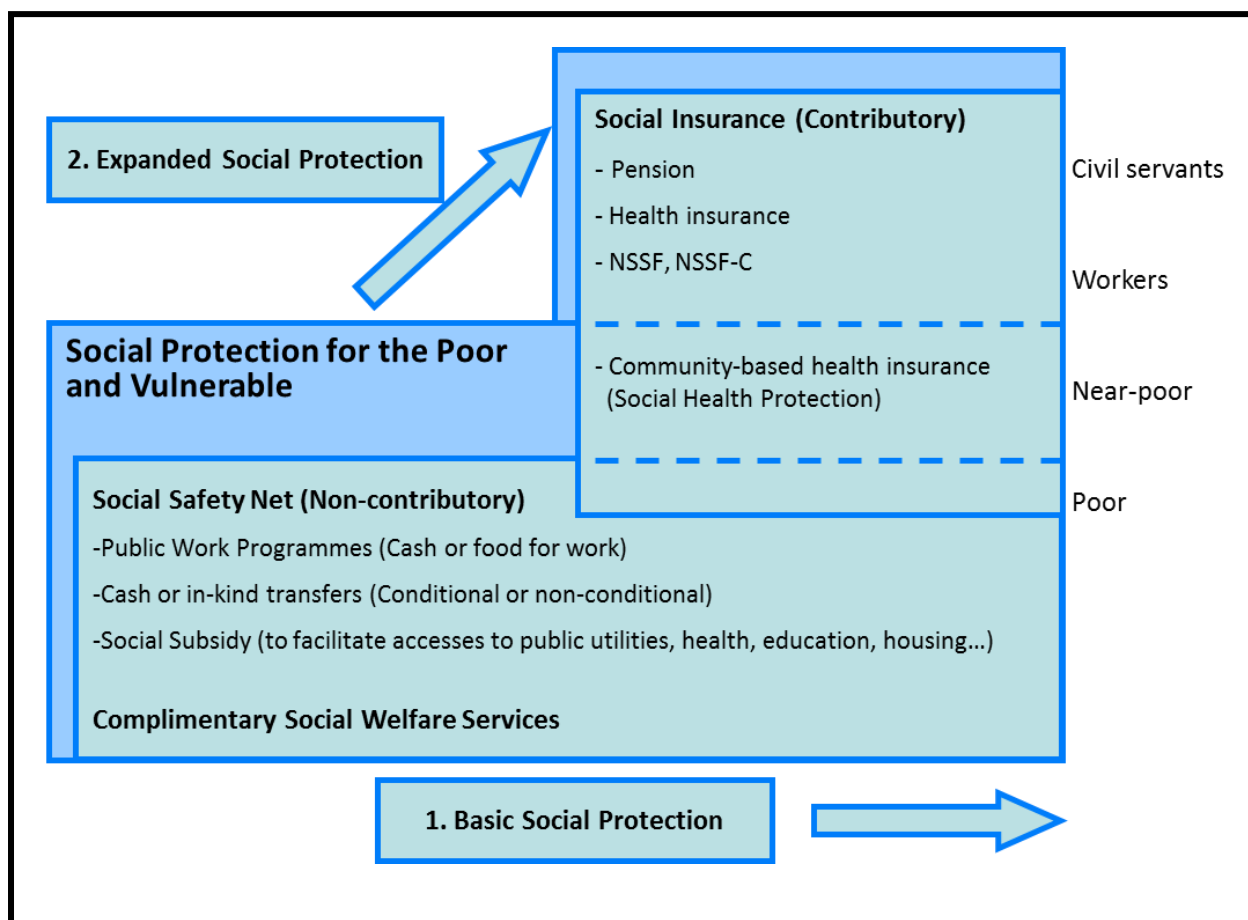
2. Expanded Social Protection

Social Insurance (Contributory)

- Pension

- Health insurance

- NSSF, NSSF-C

Civil servants

Workers

Social Protection for the Poor and Vulnerable

- Community-based health insurance (Social Health Protection)

Near-poor

Poor

Social Safety Net (Non-contributory)

-Public Work Programmes (Cash or food for work)

-Cash or in-kind transfers (Conditional or non-conditional)

-Social Subsidy (to facilitate accesses to public utilities, health, education, housing…)

Complimentary Social Welfare Services

1. Basic Social Protection